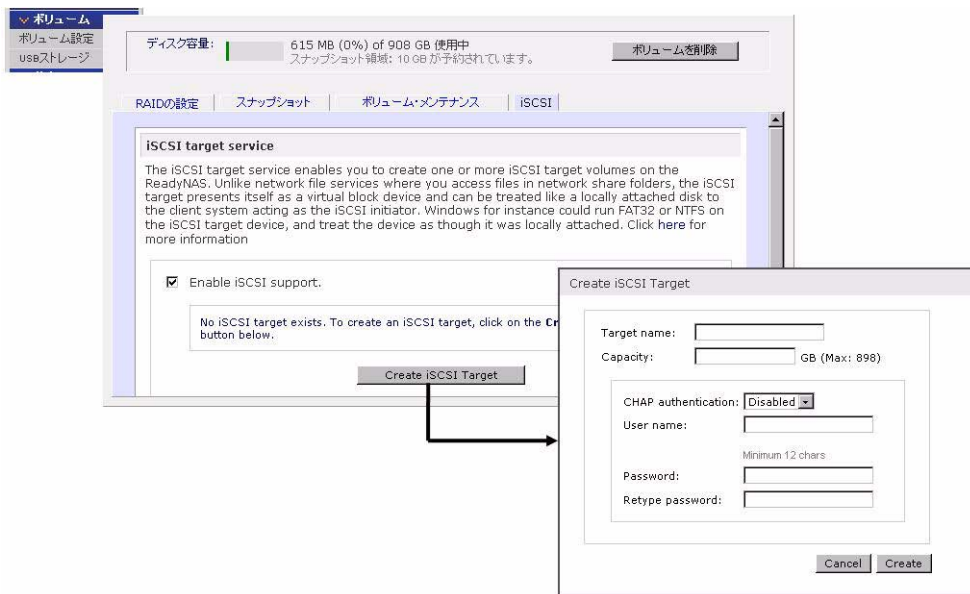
ボリューム
ボリューム設定
USBストレージ

ディスク容量:
615 MB (0%) of 908 GB 使用中
スナップショット領域: 10 GB が予約されています。
ボリュームを削除

RAIDの設定
スナップショット
ボリューム・メンテナンス
iSCSI

iSCSI target service

The iSCSI target service enables you to create one or more iSCSI target volumes on the ReadyNAS. Unlike network file services where you access files in network share folders, the iSCSI target presents itself as a virtual block device and can be treated like a locally attached disk to the client system acting as the iSCSI initiator. Windows for instance could run FAT32 or NTFS on the iSCSI target device, and treat the device as though it was locally attached. Click here for more information

Enable iSCSI support.

No iSCSI target exists. To create an iSCSI target, click on the Cr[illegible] button below.

Create iSCSI Target

Create iSCSI Target

Target name:
Capacity:
GB (Max: 898)

CHAP authentication:
Disabled
User name:
Minimum 12 chars
Password:
Retype password:

Cancel
Create